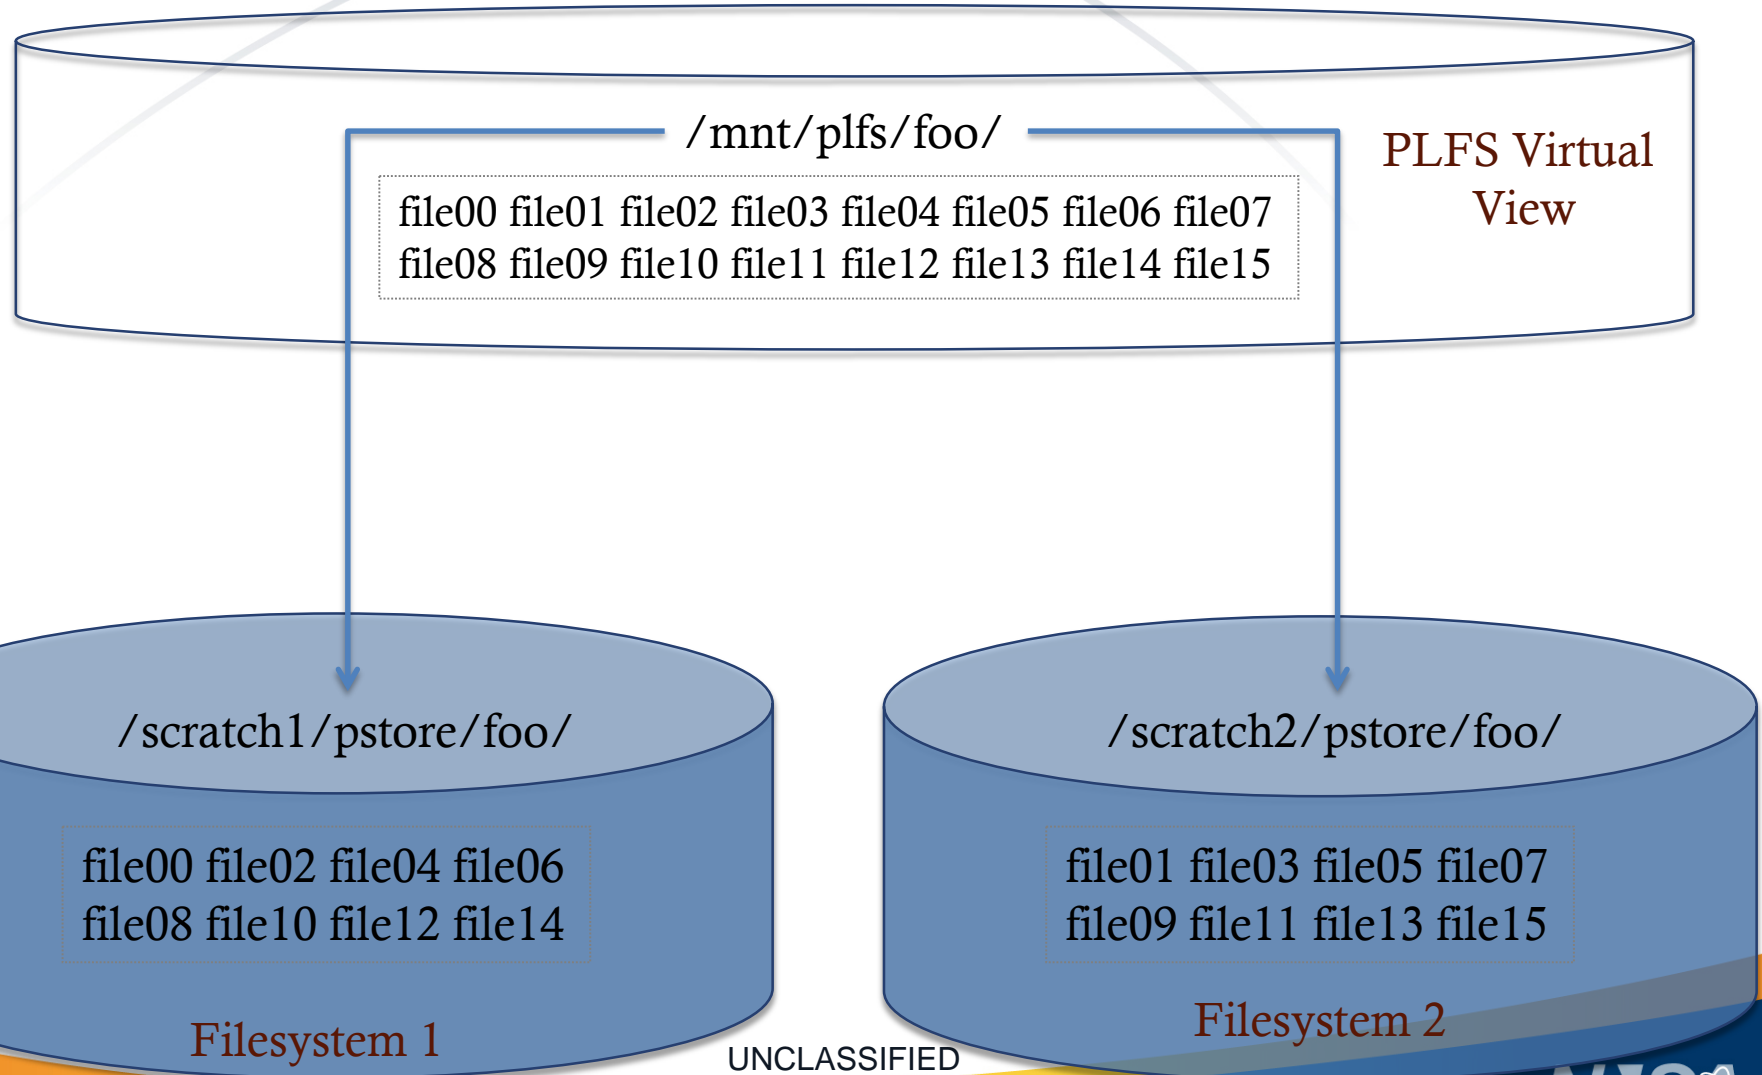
/mnt/plfs/foo/

file00 file01 file02 file03 file04 file05 file06 file07
file08 file09 file10 file11 file12 file13 file14 file15

PLFS Virtual View

/scratch1/pstore/foo/

file00 file02 file04 file06
file08 file10 file12 file14

Filesystem 1

/scratch2/pstore/foo/

file01 file03 file05 file07
file09 file11 file13 file15

Filesystem 2

UNCLASSIFIED